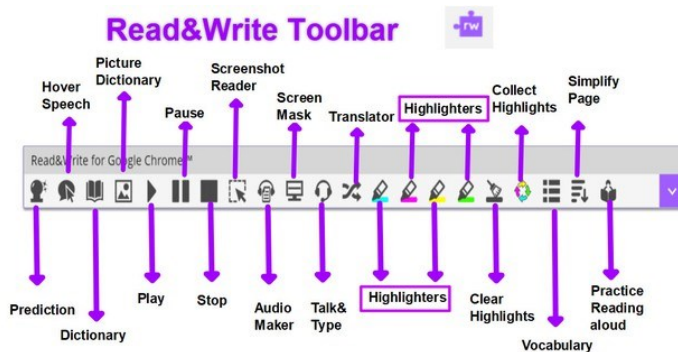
Read&Write Toolbar

rw

Hover Speech

Picture Dictionary

Pause

Screenshot Reader

Screen Mask

Translator

Highlighters

Collect Highlights

Simplify Page

Read&Write for Google Chrome™

Prediction

Dictionary

Play

Stop

Audio Maker

Talk& Type

Highlighters

Clear Highlights

Vocabulary

Practice Reading aloud